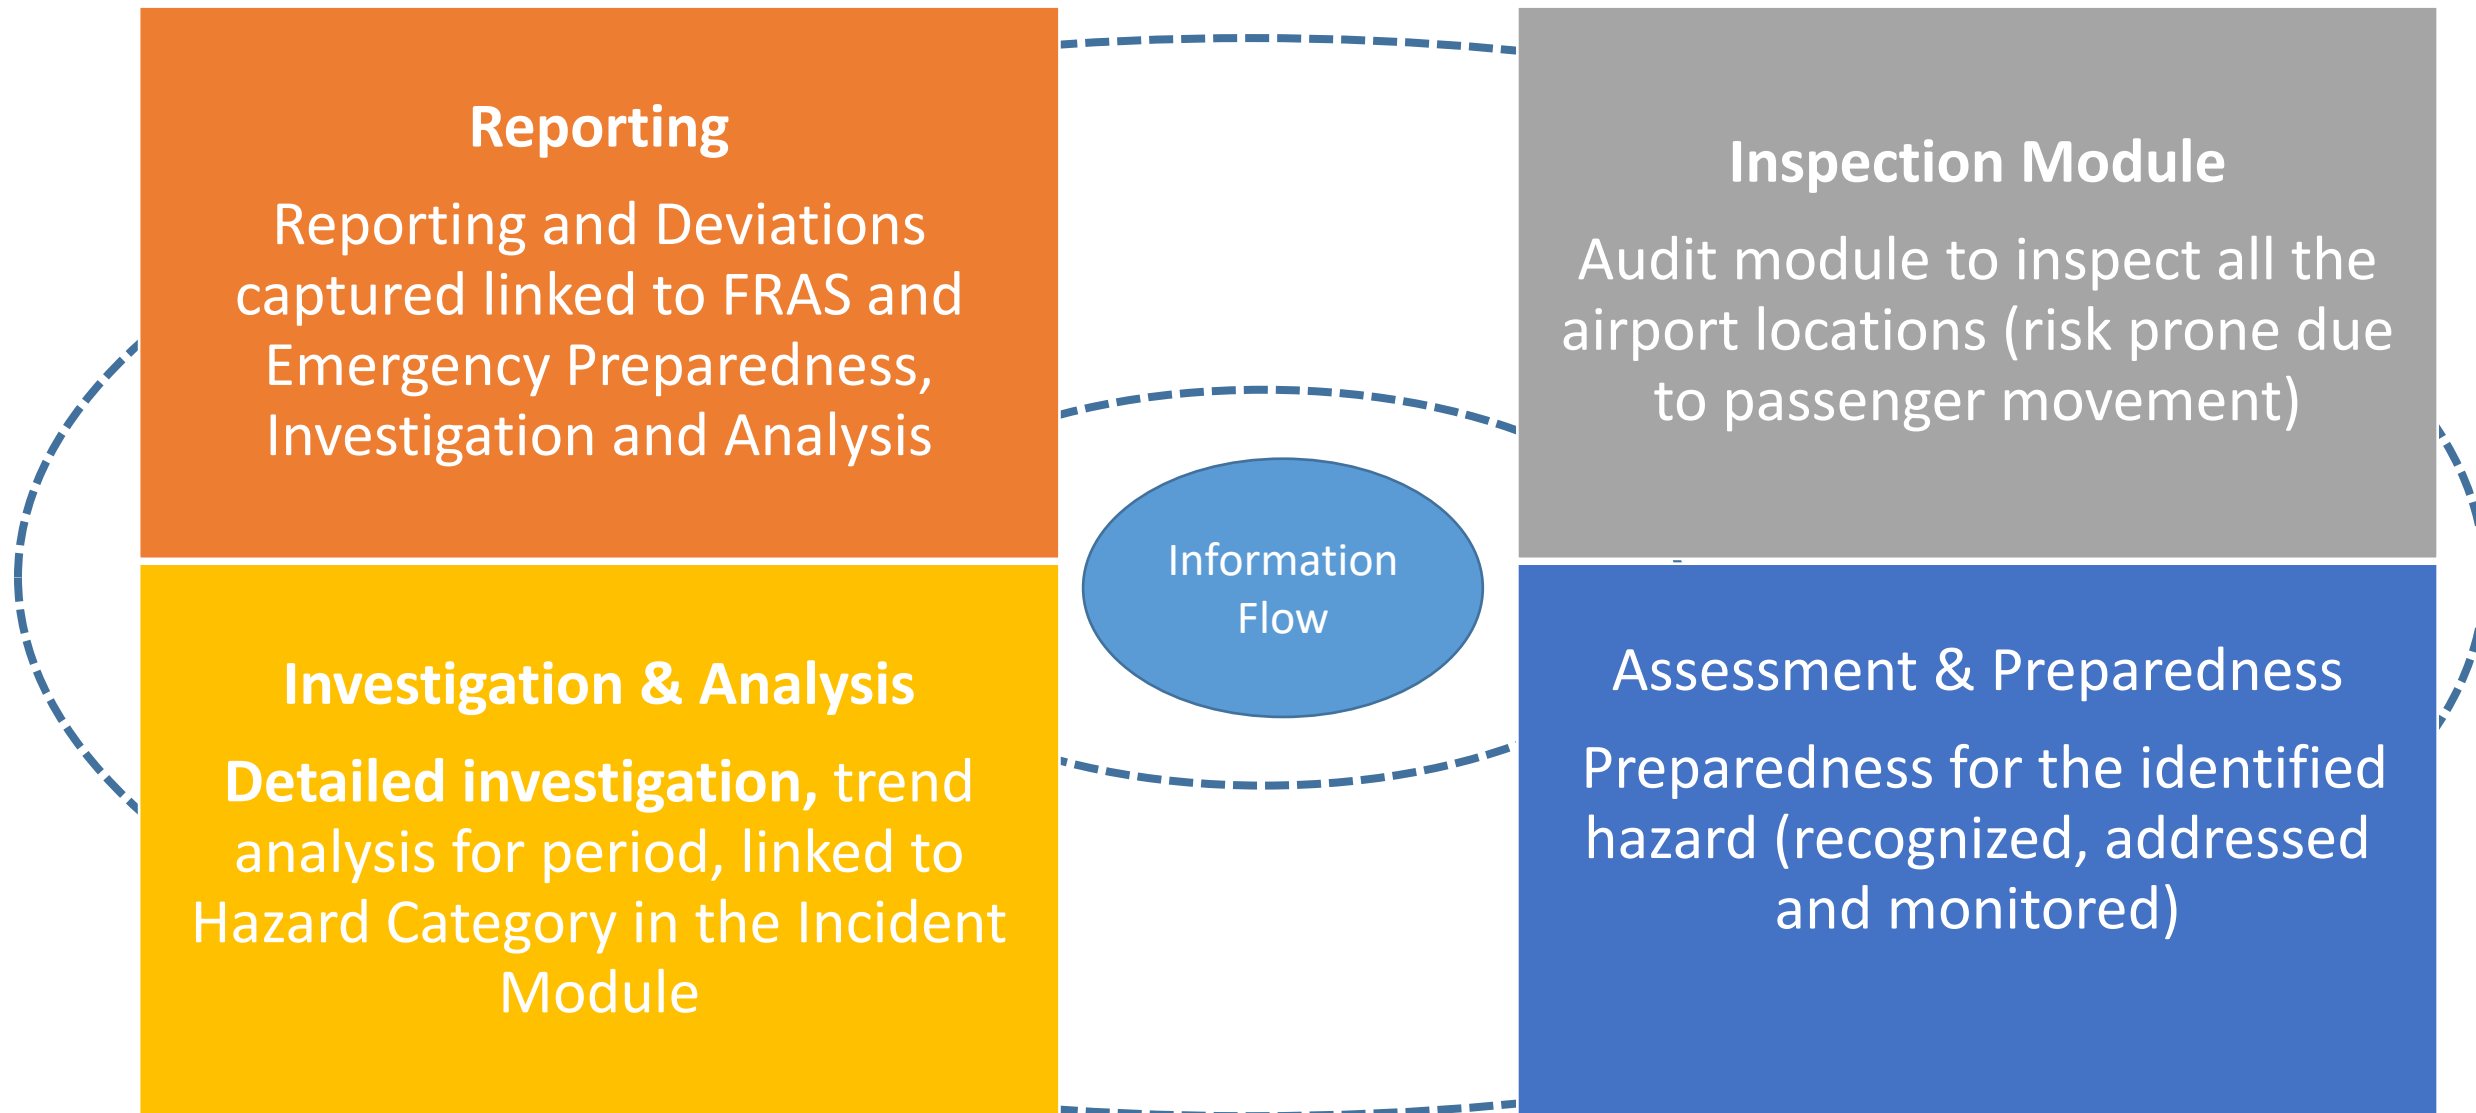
Reporting

Reporting and Deviations captured linked to FRAS and Emergency Preparedness, Investigation and Analysis

Inspection Module

Audit module to inspect all the airport locations (risk prone due to passenger movement)

Information Flow

Investigation & Analysis

Detailed investigation, trend analysis for period, linked to Hazard Category in the Incident Module

Assessment & Preparedness

Preparedness for the identified hazard (recognized, addressed and monitored)